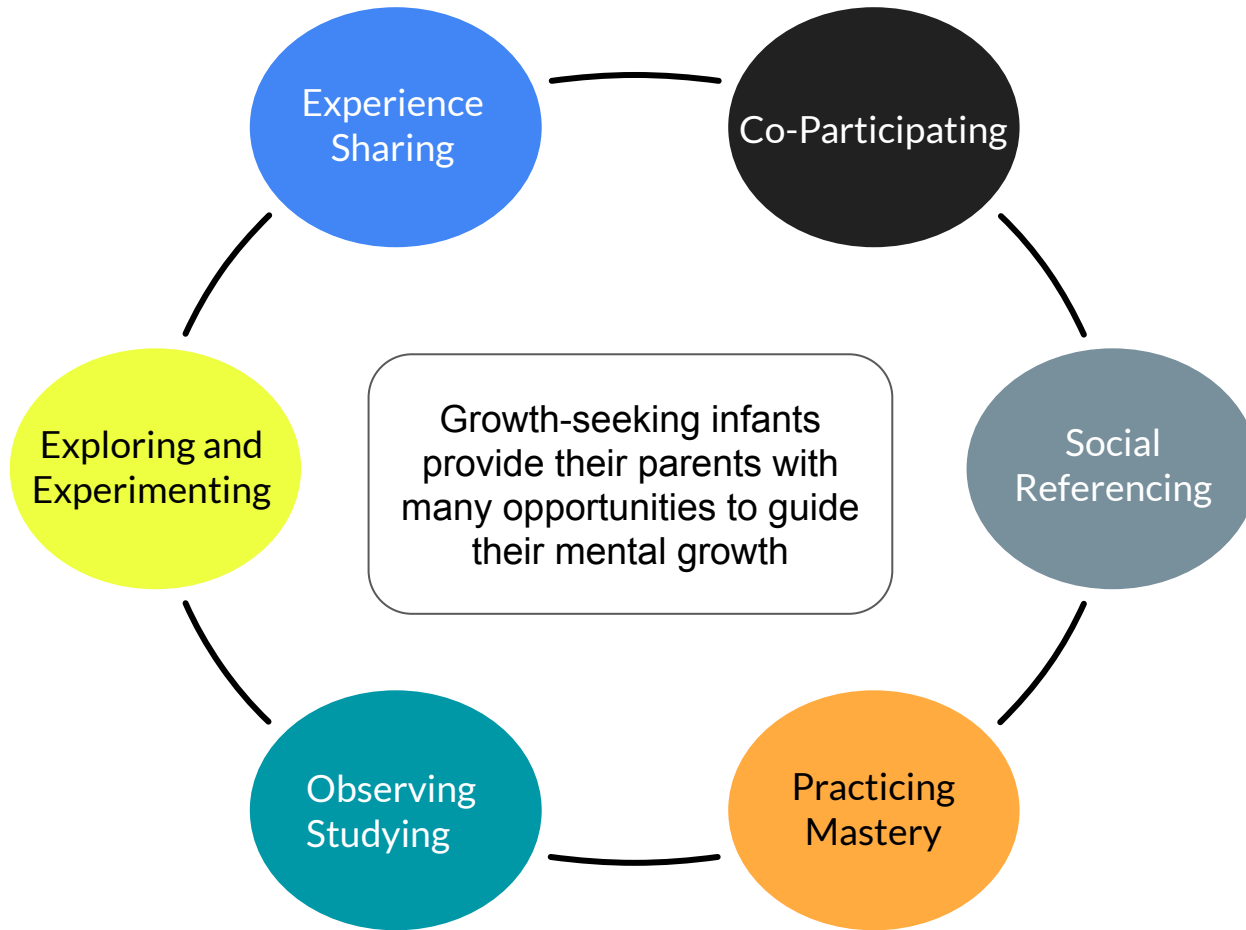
Experience Sharing

Co-Participating

Growth-seeking infants provide their parents with many opportunities to guide their mental growth

Exploring and Experimenting

Social Referencing

Observing Studying

Practicing Mastery